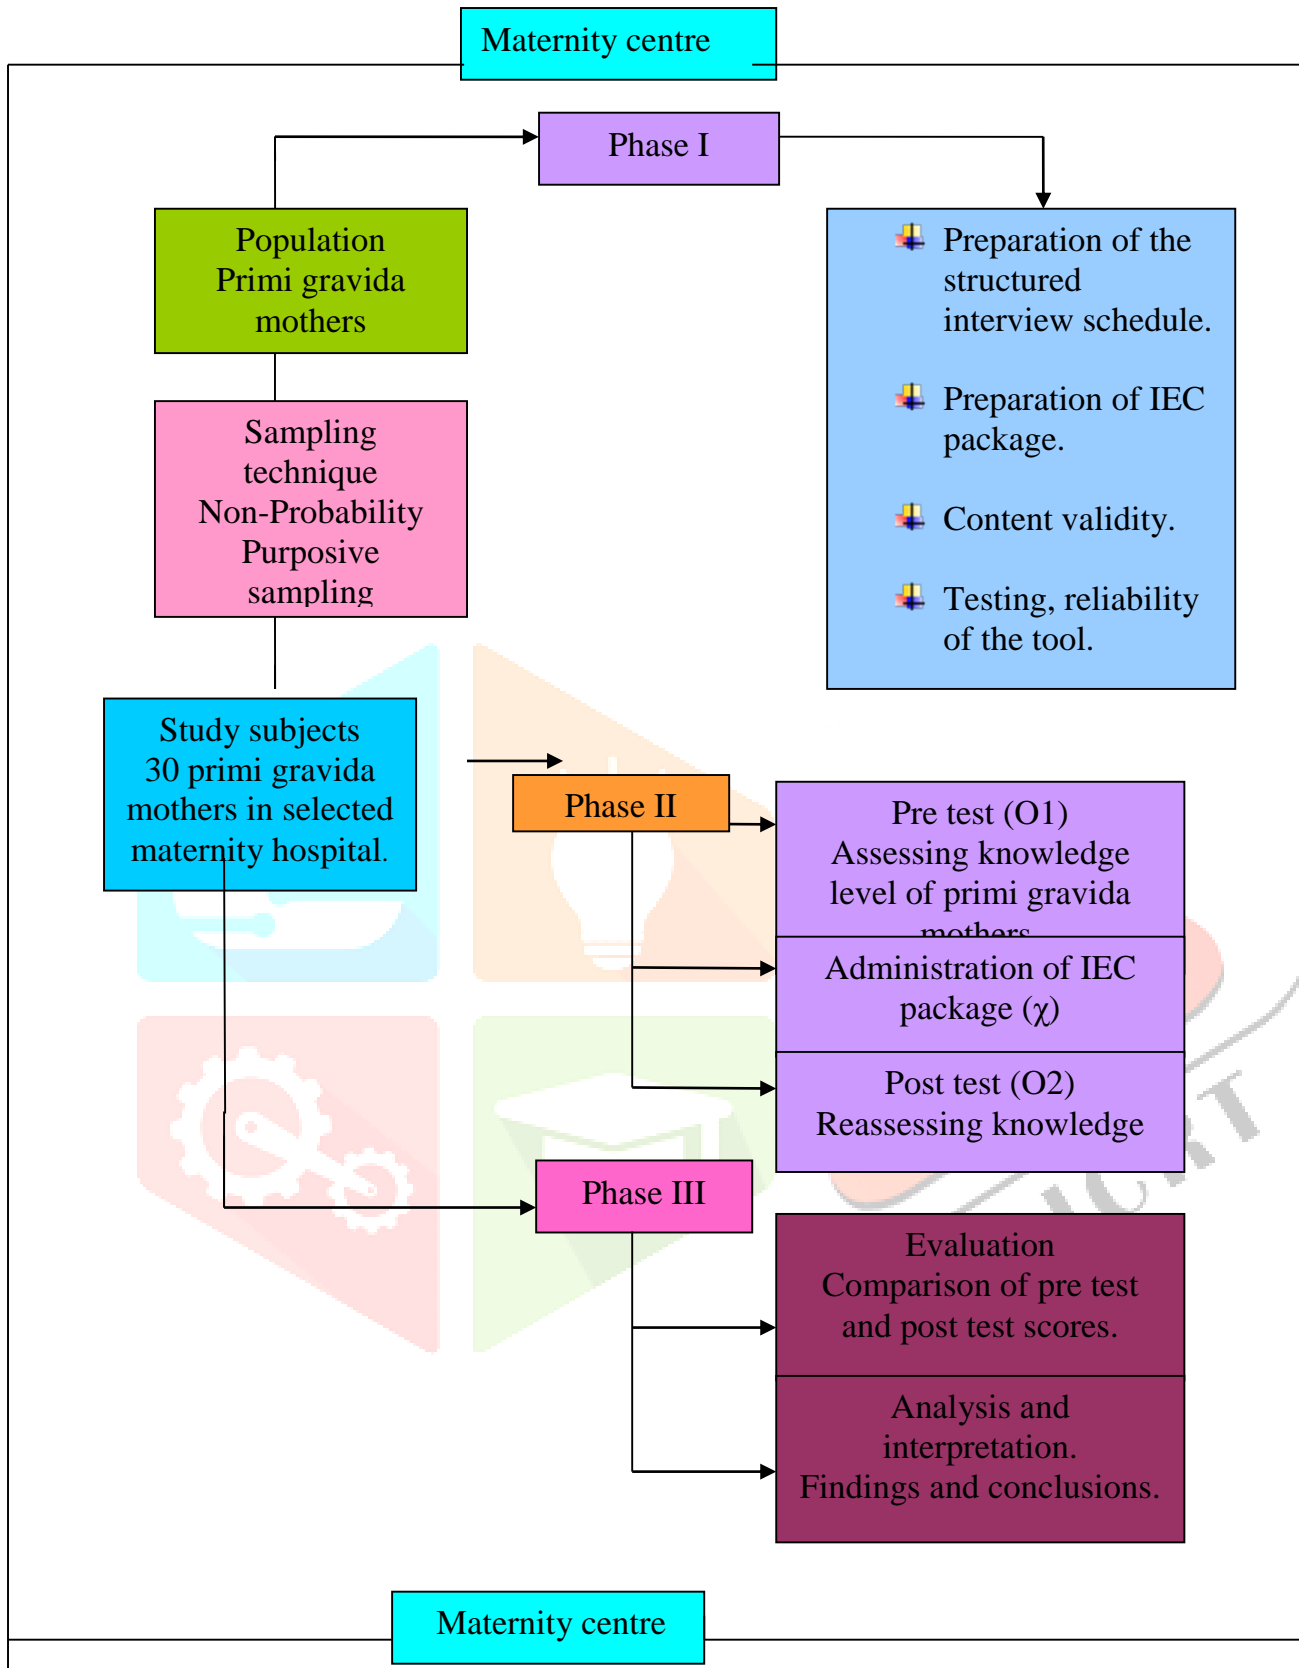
Maternity centre

Phase I

Population
Primi gravida
mothers

Preparation of the structured interview schedule.

Preparation of IEC package.

Content validity.

Testing, reliability of the tool.

Sampling
technique
Non-Probability
Purposive
sampling

Study subjects
30 primi gravida
mothers in selected
maternity hospital.

Phase II

Pre test (O1)
Assessing knowledge
level of primi gravida
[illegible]

Administration of IEC
package ($\chi$)

Post test (O2)
Reassessing knowledge

Phase III

Evaluation
Comparison of pre test
and post test scores.

Analysis and
interpretation.
Findings and conclusions.

Maternity centre